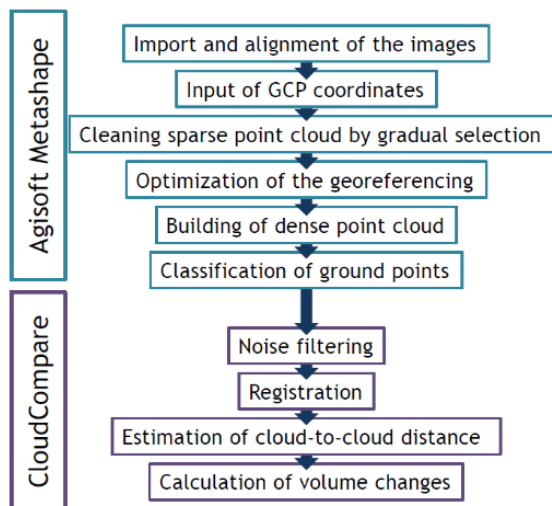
Agisoft Metashape

Import and alignment of the images

Input of GCP coordinates

Cleaning sparse point cloud by gradual selection

Optimization of the georeferencing

Building of dense point cloud

Classification of ground points

CloudCompare

Noise filtering

Registration

Estimation of cloud-to-cloud distance

Calculation of volume changes